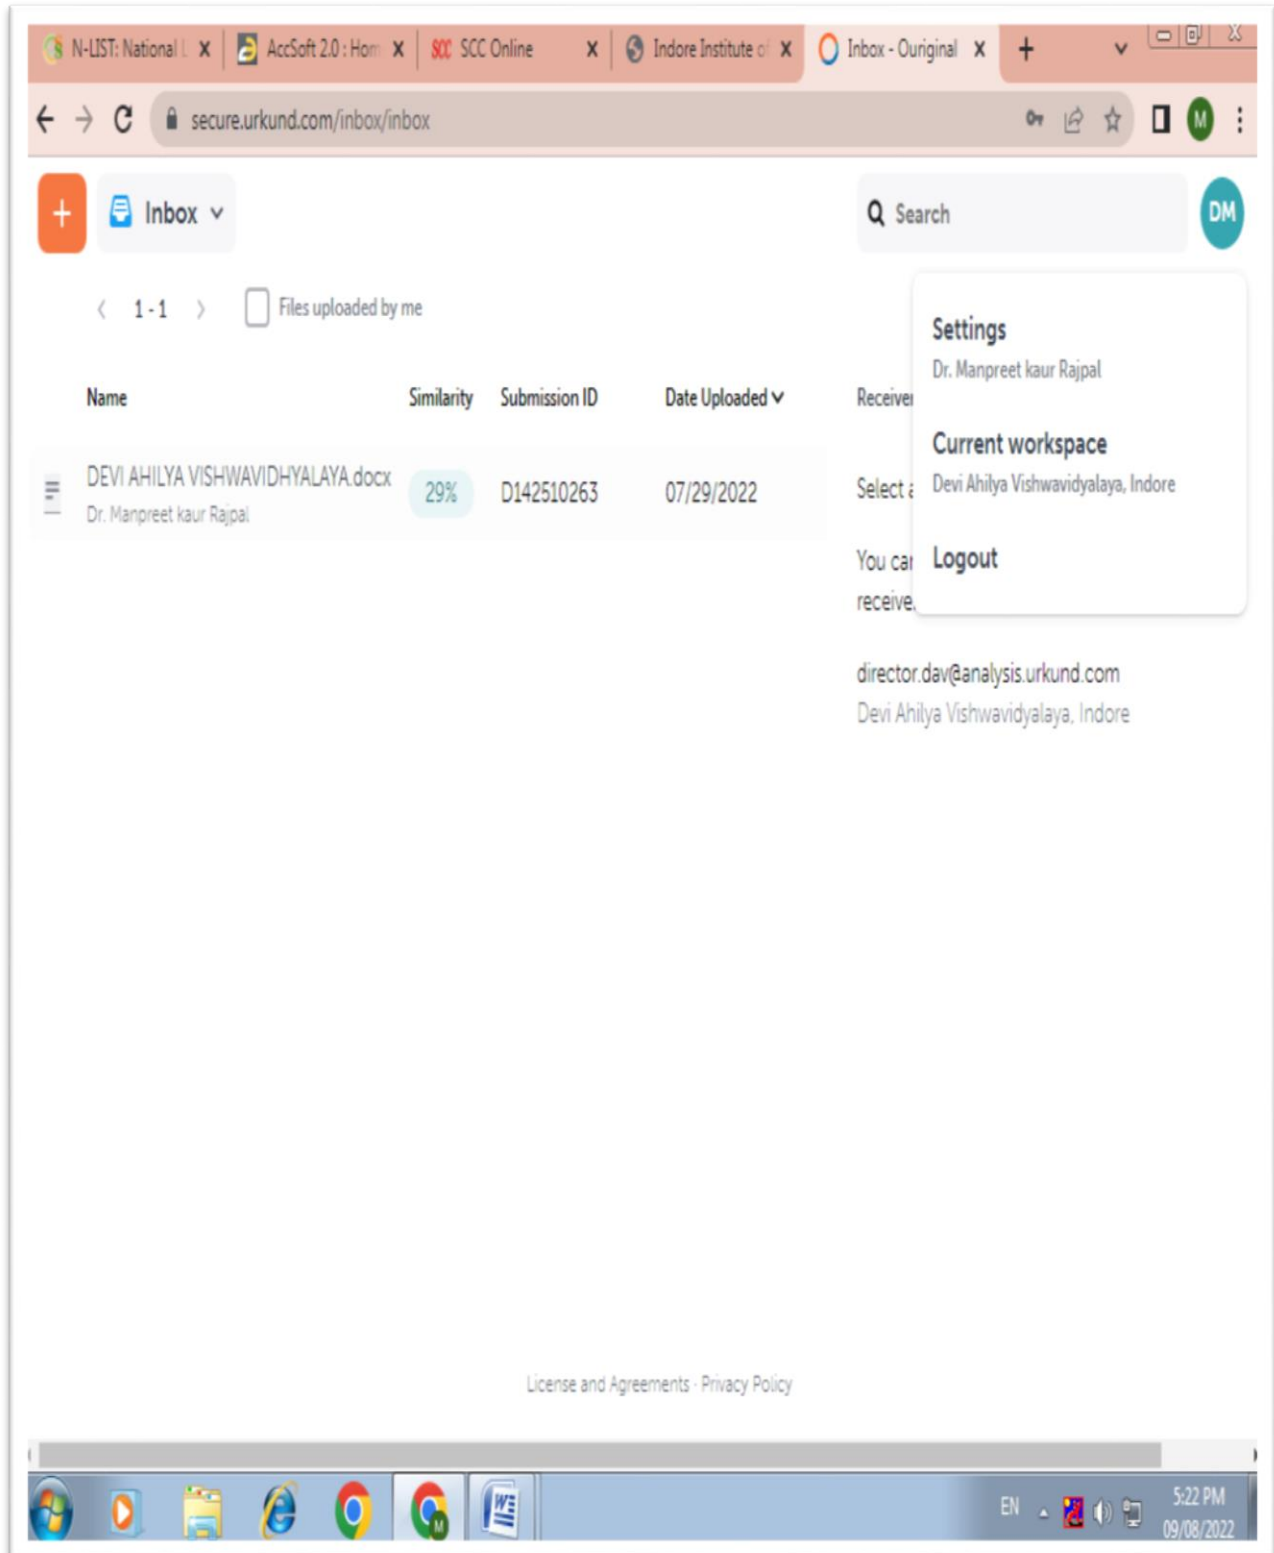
N-LIST: National L X | AccSoft 2.0 : Hom X | SCC SCC Online X | Indore Institute of X | Inbox - Ouriginal X | +

secure.urkund.com/inbox/inbox

M

+ Inbox

Search

DM

‹ 1 - 1 › Files uploaded by me

| Name | Similarity | Submission ID | Date Uploaded | Receiver |
|---|---|---|---|---|
| DEVI AHILYA VISHWAVIDHYALAYA.docx Dr. Manpreet kaur Rajpal | 29% | D142510263 | 07/29/2022 | Select a |

Settings
Dr. Manpreet kaur Rajpal

Current workspace
Devi Ahilya Vishwavidyalaya, Indore

Logout

You car receive

director.dav@analysis.urkund.com
Devi Ahilya Vishwavidyalaya, Indore

License and Agreements · Privacy Policy

EN 5:22 PM 09/08/2022